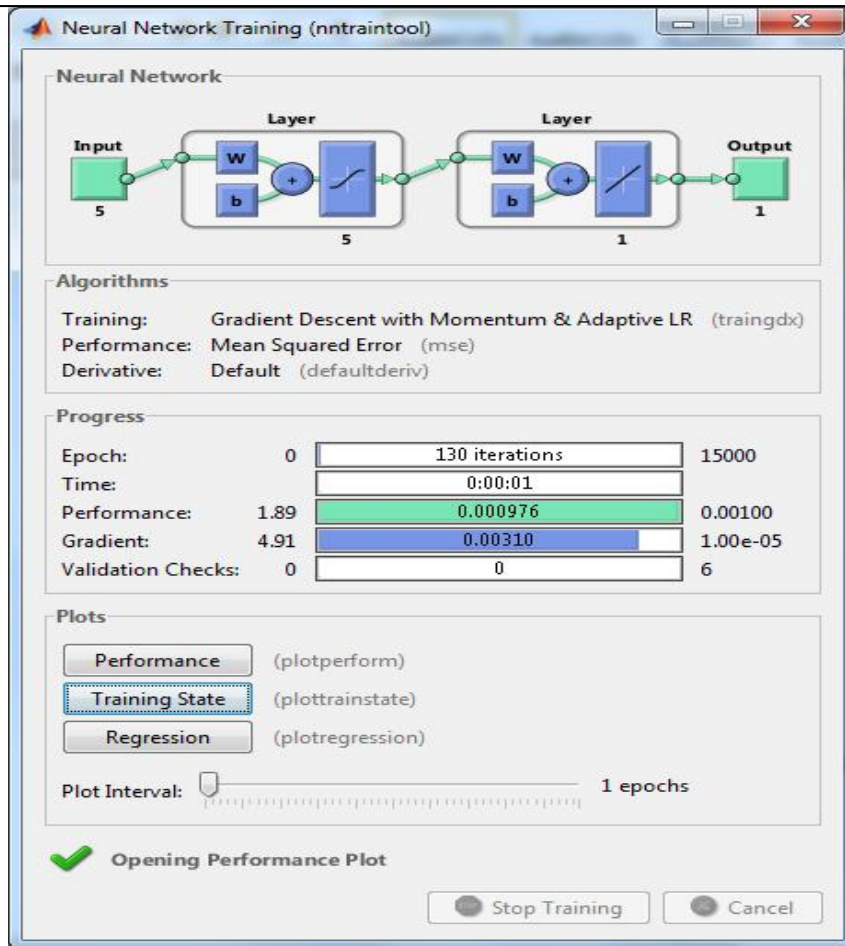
Neural Network Training (nntraintool)

Neural Network

Layer

Layer

Input

Output

W

b

+

W

b

+

5

5

1

1

Algorithms

Training: Gradient Descent with Momentum & Adaptive LR (traingdx)
Performance: Mean Squared Error (mse)
Derivative: Default (defaultderiv)

Progress

| | | | |
|---|---|---|---|
| Epoch: | 0 | 130 iterations | 15000 |
| Time: | | 0:00:01 | |
| Performance: | 1.89 | 0.000976 | 0.00100 |
| Gradient: | 4.91 | 0.00310 | 1.00e-05 |
| Validation Checks: | 0 | 0 | 6 |

Plots

Performance (plotperform)

Training State (plottrainstate)

Regression (plotregression)

Plot Interval: 1 epochs

Opening Performance Plot

Stop Training

Cancel